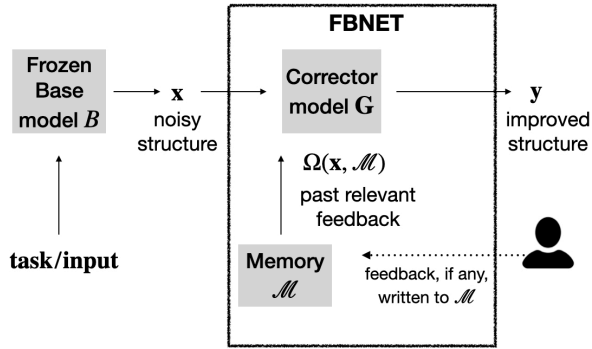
FBNET

Frozen Base model $B$

$\mathbf{x}$ noisy structure

Corrector model $\mathbf{G}$

$\mathbf{y}$ improved structure

$\Omega(\mathbf{x}, \mathscr{M})$ past relevant feedback

task/input

Memory $\mathscr{M}$

feedback, if any, written to $\mathscr{M}$